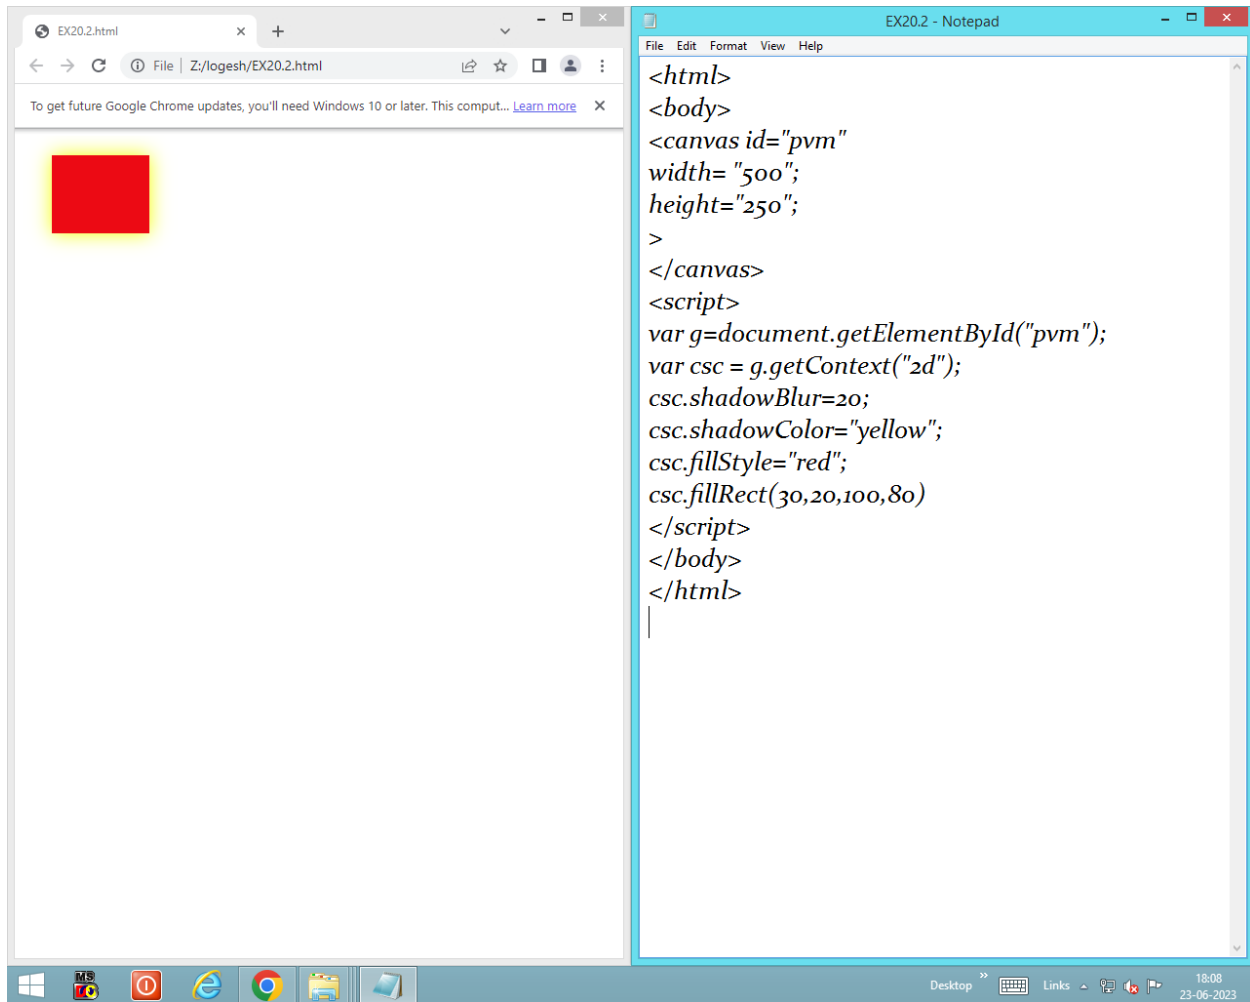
EX20.2.html

File | Z:/logesh/EX20.2.html

To get future Google Chrome updates, you'll need Windows 10 or later. This comput... Learn more

EX20.2 - Notepad

File Edit Format View Help

<html>
<body>
<canvas id="pvm"
width= "500";
height="250";
>
</canvas>
<script>
var g=document.getElementById("pvm");
var csc = g.getContext("2d");
csc.shadowBlur=20;
csc.shadowColor="yellow";
csc.fillStyle="red";
csc.fillRect(30,20,100,80)
</script>
</body>
</html>

Desktop Links 18:08 23-06-2023